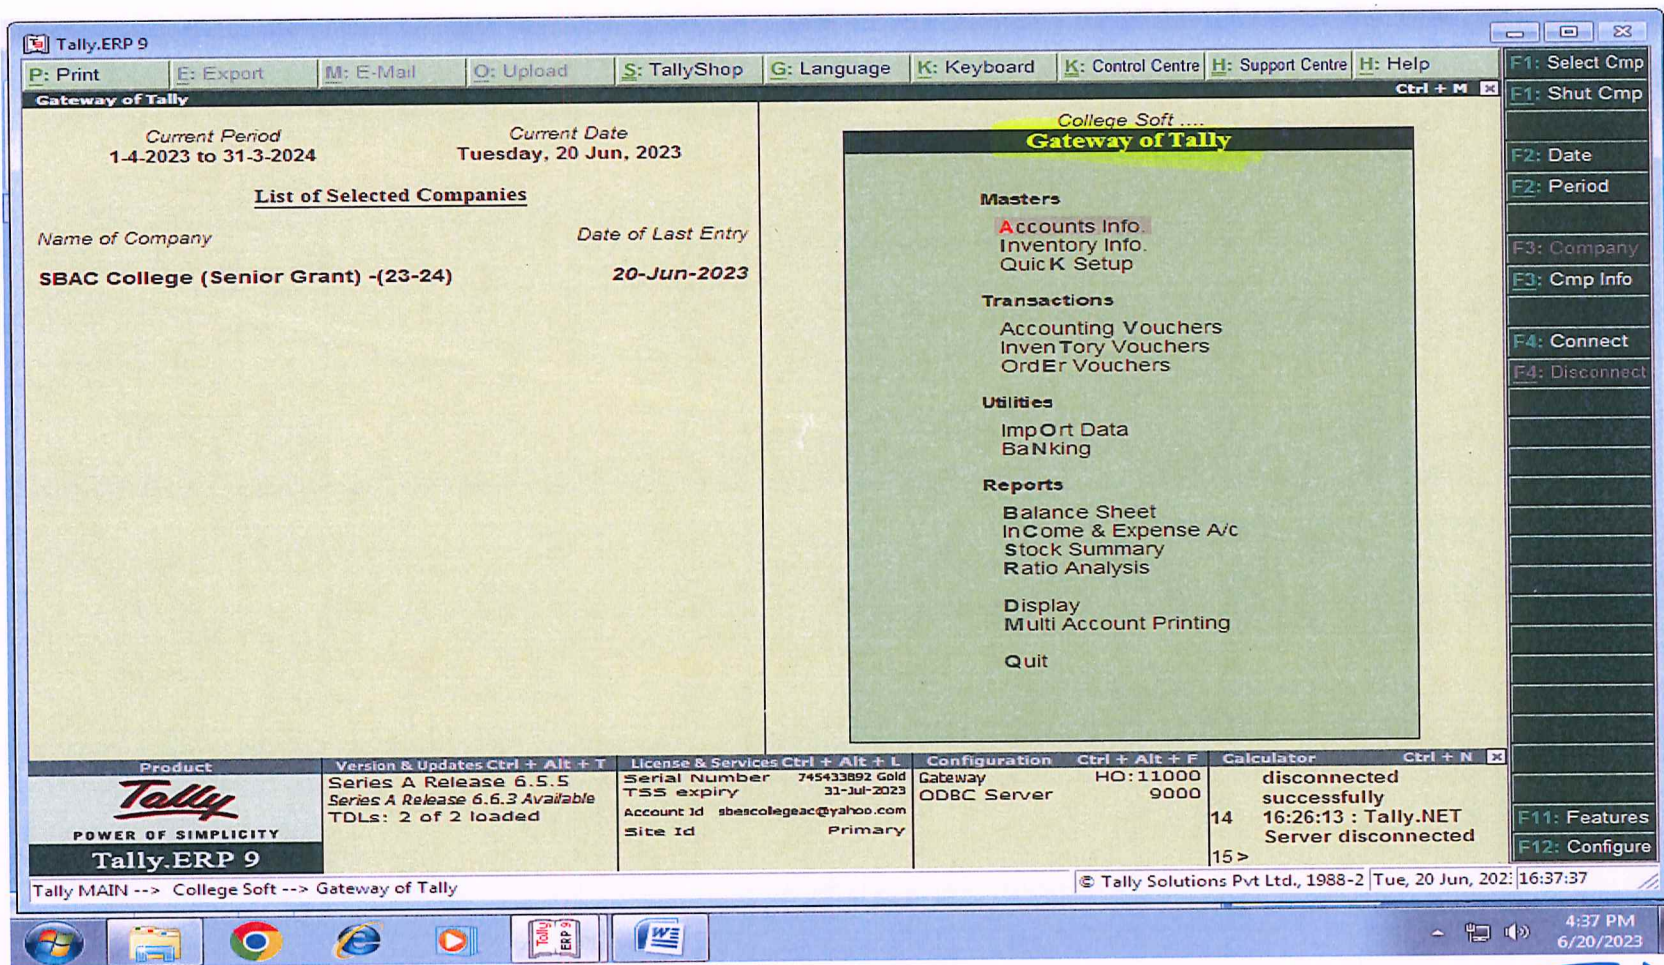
Tally.ERP 9

P: Print E: Export M: E-Mail O: Upload S: TallyShop G: Language K: Keyboard K: Control Centre H: Support Centre H: Help

Gateway of Tally Ctrl + M

Current Period
1-4-2023 to 31-3-2024

Current Date
Tuesday, 20 Jun, 2023

List of Selected Companies

Name of Company Date of Last Entry

SBAC College (Senior Grant) -(23-24) 20-Jun-2023

College Soft ....
Gateway of Tally

Masters
Accounts Info.
Inventory Info.
Quick Setup

Transactions
Accounting Vouchers
InvenTory Vouchers
OrdEr Vouchers

Utilities
ImpOrt Data
BaNking

Reports
Balance Sheet
InCome & Expense A/c
Stock Summary
Ratio Analysis

Display
Multi Account Printing

Quit

F1: Select Cmp
F1: Shut Cmp
F2: Date
F2: Period
F3: Company
F3: Cmp Info
F4: Connect
F4: Disconnect
F11: Features
F12: Configure

Product
Tally
POWER OF SIMPLICITY
Tally.ERP 9

Version & Updates Ctrl + Alt + T
Series A Release 6.5.5
Series A Release 6.6.3 Available
TDLs: 2 of 2 loaded

License & Services Ctrl + Alt + L
Serial Number 745433892 Gold
TSS expiry 31-Jul-2023
Account Id sbescollegeac@yahoo.com
Site Id Primary

Configuration Ctrl + Alt + F
Gateway HO:11000
ODBC Server 9000

Calculator Ctrl + N
disconnected
successfully
14 16:26:13 : Tally.NET
Server disconnected
15 >

Tally MAIN --> College Soft --> Gateway of Tally
© Tally Solutions Pvt Ltd., 1988-2 Tue, 20 Jun, 202 16:37:37

4:37 PM
6/20/2023